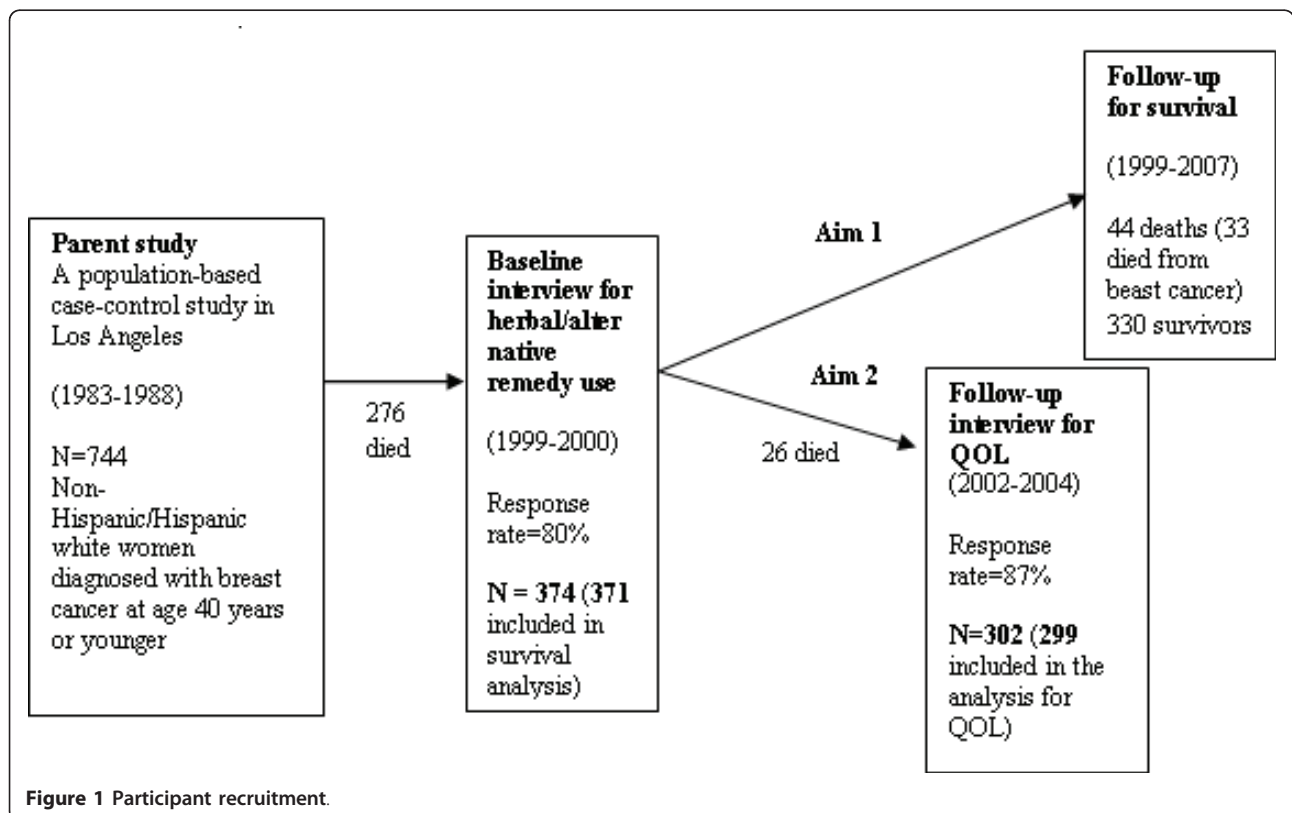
Parent study
A population-based case-control study in Los Angeles

(1983-1988)

N=744
Non-Hispanic/Hispanic white women diagnosed with breast cancer at age 40 years or younger

276 died

Baseline interview for herbal/alternative remedy use

(1999-2000)

Response rate=80%

N = 374 (371 included in survival analysis)

Aim 1

Aim 2

26 died

Follow-up for survival

(1999-2007)

44 deaths (33 died from beast cancer)
330 survivors

Follow-up interview for QOL
(2002-2004)

Response rate=87%

N=302 (299 included in the analysis for QOL)

Figure 1 Participant recruitment.